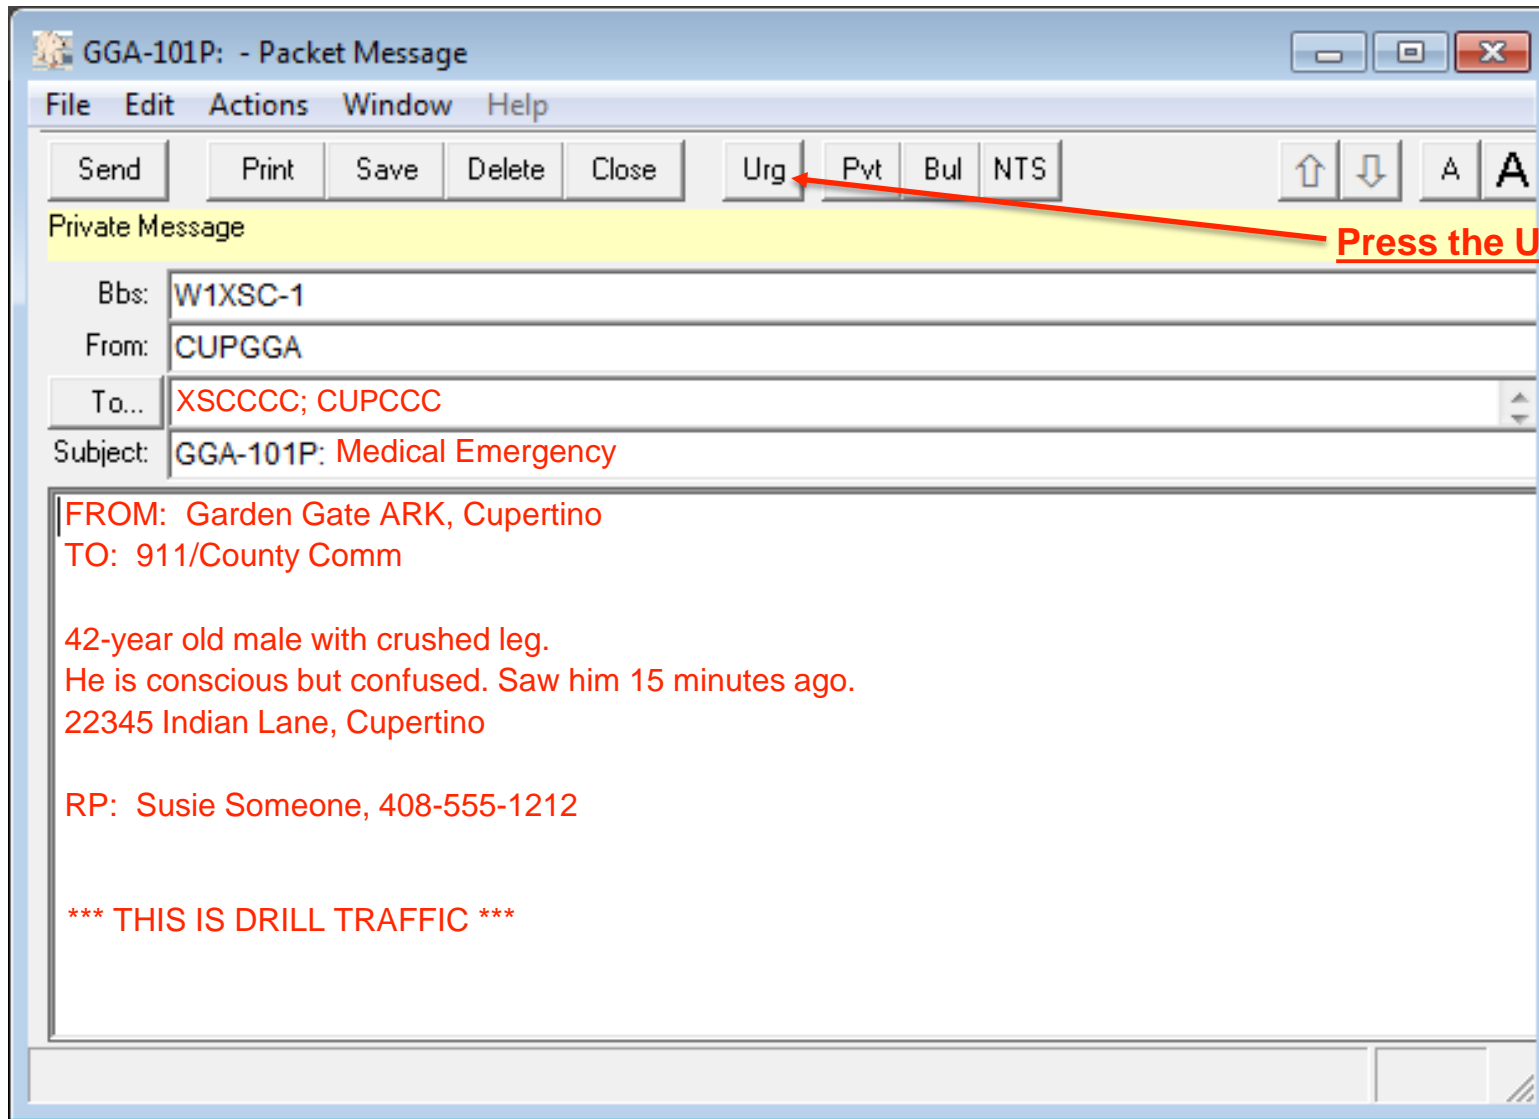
GGA-101P: - Packet Message

File Edit Actions Window Help

Send Print Save Delete Close Urg Pvt Bul NTS ⇧ ⇩ A A

Private Message

Press the U

Bbs: W1XSC-1

From: CUPGGA

To... XSCCCC; CUPCCC

Subject: GGA-101P: Medical Emergency

FROM: Garden Gate ARK, Cupertino
TO: 911/County Comm

42-year old male with crushed leg.
He is conscious but confused. Saw him 15 minutes ago.
22345 Indian Lane, Cupertino

RP: Susie Someone, 408-555-1212

*** THIS IS DRILL TRAFFIC ***